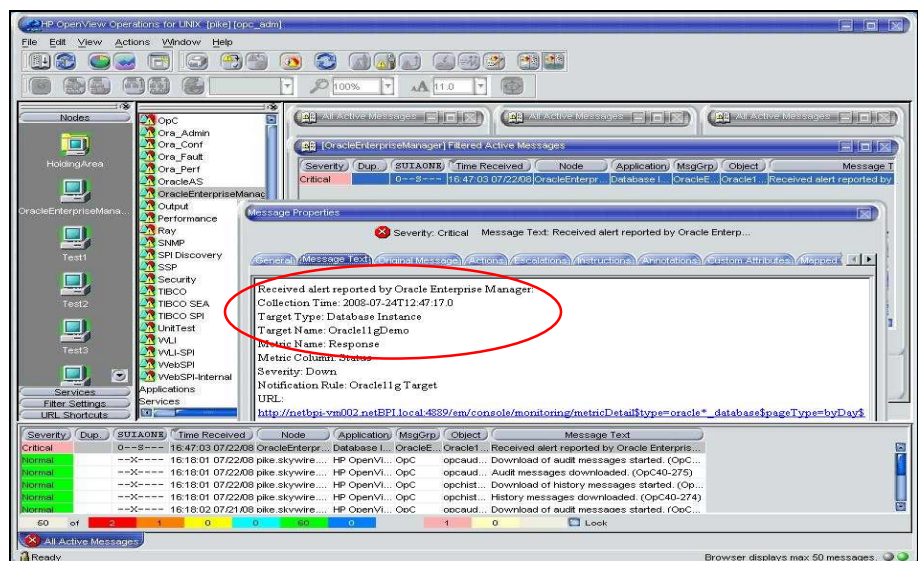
HP OpenView Operations for UNIX [pike] [opc_adm]

File Edit View Actions Window Help

100% 11.0

Nodes

HoldingArea

OracleEnterpriseMana...

Test1

Test2

Test3

Services

Filter Settings

URL Shortcuts

OpC
Ora_Admin
Ora_Conf
Ora_Fault
Ora_Perf
OracleAS
OracleEnterpriseManag
Output
Performance
Ray
SNMP
SPI Discovery
SSP
Security
TIBCO
TIBCO SEA
TIBCO SPI
UnitTest
WLI
WLI-SPI
WebSPI
WebSPI-Internal
Applications
Services

All Active Messages

All Active Messages

All Active Messages

[OracleEnterpriseManager] Filtered Active Messages

| Severity | Dup. | SUIAONE | Time Received | Node | Application | MsgGrp | Object | Message T |
|---|---|---|---|---|---|---|---|---|
| Critical | | O--S--- | 16:47:03 07/22/08 | OracleEnterpr... | Database I... | OracleE... | Oracle1... | Received alert reported by |

Message Properties

Severity: Critical Message Text: Received alert reported by Oracle Enterp...

General Message Text Original Message Actions Escalations Instructions Annotations Custom Attributes Mapped

Received alert reported by Oracle Enterprise Manager:
Collection Time: 2008-07-24T12:47:17.0
Target Type: Database Instance
Target Name: Oracle11gDemo
Metric Name: Response
Metric Column: Status
Severity: Down
Notification Rule: Oracle11g Target
URL:
http://netbpi-vm002.netBPI.local:4889/em/console/monitoring/metricDetail$type=oracle*_database$pageType=byDay$

| Severity | Dup. | SUIAONE | Time Received | Node | Application | MsgGrp | Object | Message Text |
|---|---|---|---|---|---|---|---|---|
| Critical | | O--S--- | 16:47:03 07/22/08 | OracleEnterpr... | Database I... | OracleE... | Oracle1... | Received alert reported by Oracle Enterpris... |
| Normal | | --X---- | 16:18:01 07/22/08 | pike.skywire... | HP OpenVi... | OpC | opcaud... | Download of audit messages started. (OpC... |
| Normal | | --X---- | 16:18:01 07/22/08 | pike.skywire... | HP OpenVi... | OpC | opcaud... | Audit messages downloaded. (OpC40-275) |
| Normal | | --X---- | 16:18:01 07/22/08 | pike.skywire... | HP OpenVi... | OpC | opchist... | Download of history messages started. (Op... |
| Normal | | --X---- | 16:18:01 07/22/08 | pike.skywire... | HP OpenVi... | OpC | opchist... | History messages downloaded. (OpC40-274) |
| Normal | | --X---- | 16:18:02 07/21/08 | pike.skywire... | HP OpenVi... | OpC | opcaud... | Download of audit messages started. (OpC... |

60 of 2 1 0 0 60 0 1 0 Look

All Active Messages

Ready

Browser displays max 50 messages.